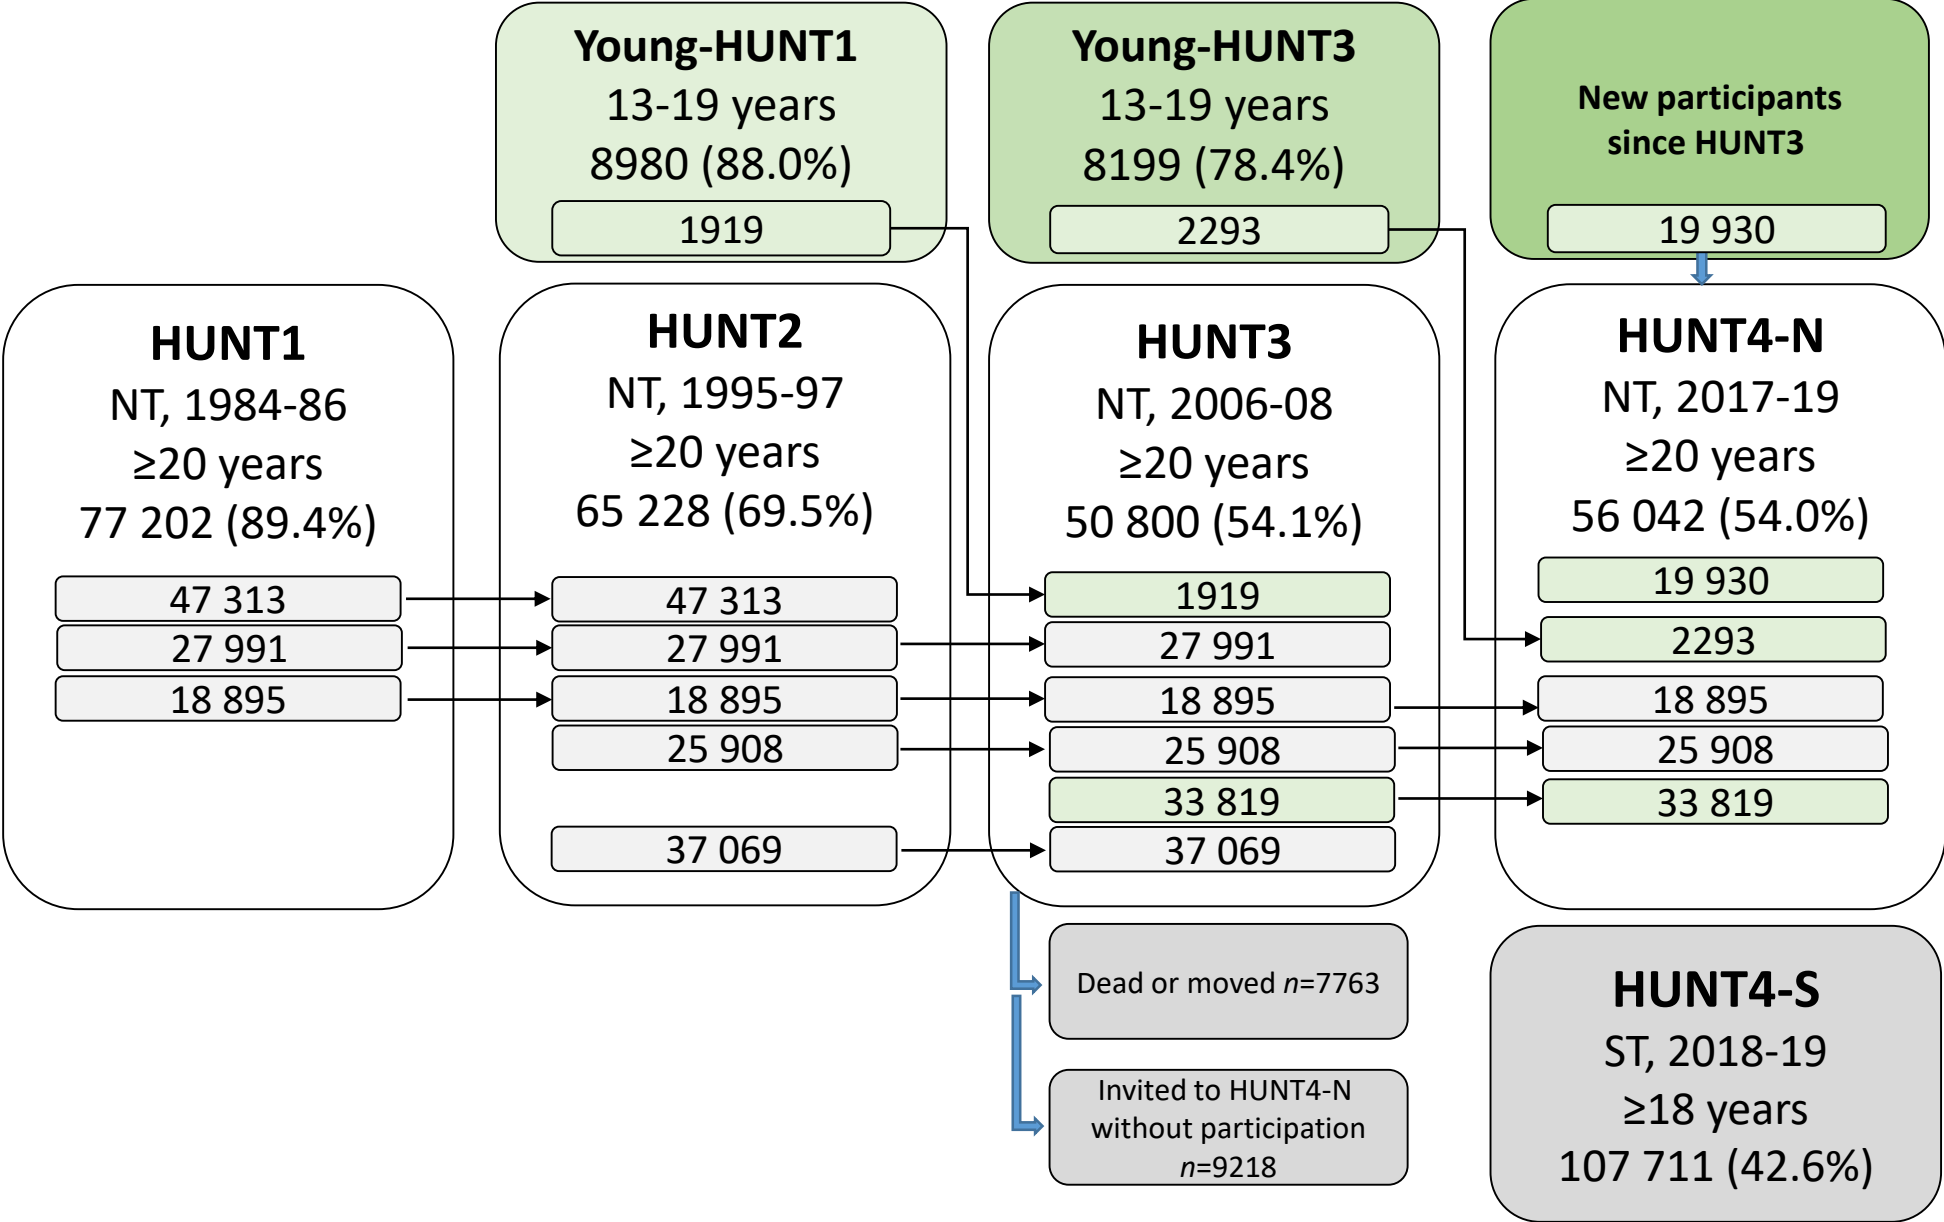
Young-HUNT1
13-19 years
8980 (88.0%)
1919

Young-HUNT3
13-19 years
8199 (78.4%)
2293

New participants since HUNT3
19 930

HUNT1
NT, 1984-86
≥20 years
77 202 (89.4%)
47 313
27 991
18 895

HUNT2
NT, 1995-97
≥20 years
65 228 (69.5%)
47 313
27 991
18 895
25 908
37 069

HUNT3
NT, 2006-08
≥20 years
50 800 (54.1%)
1919
27 991
18 895
25 908
33 819
37 069

HUNT4-N
NT, 2017-19
≥20 years
56 042 (54.0%)
19 930
2293
18 895
25 908
33 819

Dead or moved $n$=7763

Invited to HUNT4-N without participation $n$=9218

HUNT4-S
ST, 2018-19
≥18 years
107 711 (42.6%)